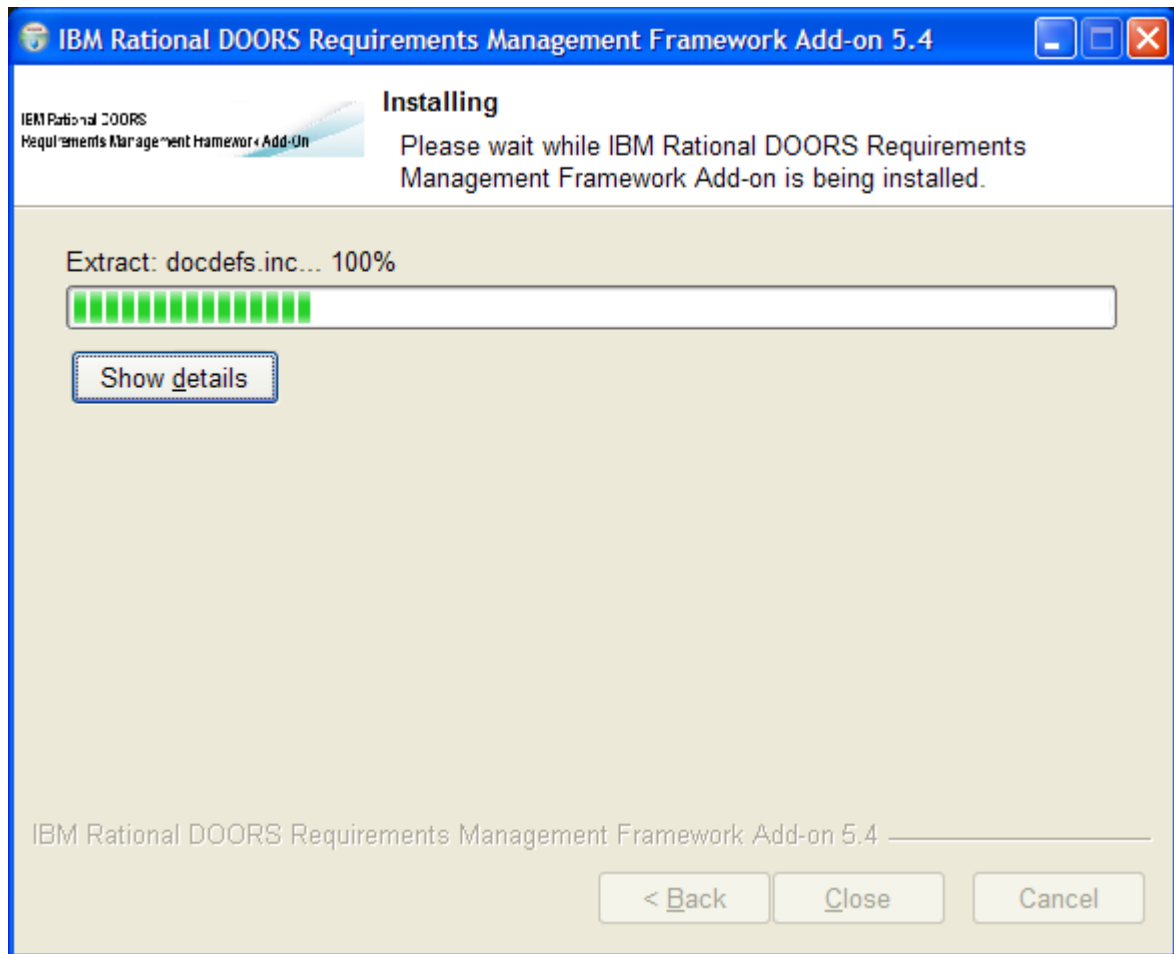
IBM Rational DOORS Requirements Management Framework Add-on 5.4

IBM Rational DOORS
Requirements Management Framework Add-On

Installing
Please wait while IBM Rational DOORS Requirements Management Framework Add-on is being installed.

Extract: docdefs.inc... 100%

Show details

IBM Rational DOORS Requirements Management Framework Add-on 5.4

< Back
Close
Cancel